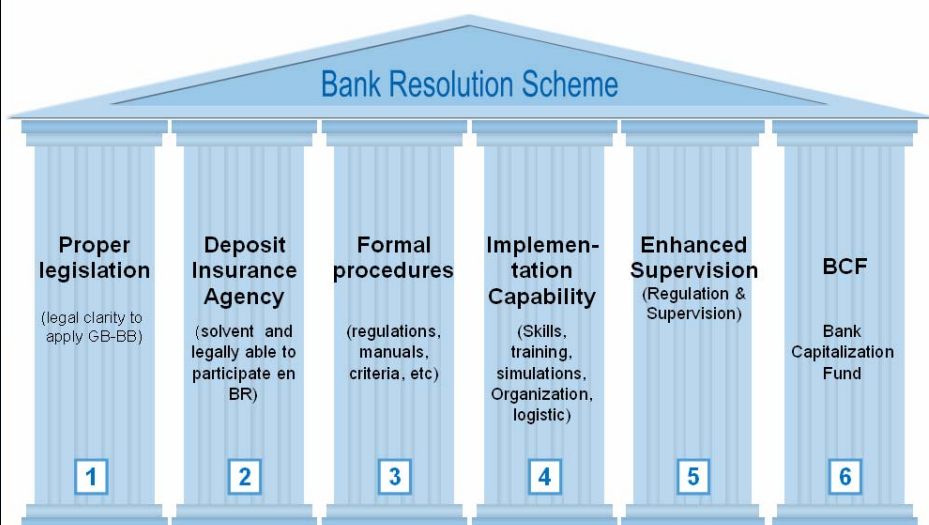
Bank Resolution Scheme

Proper legislation

(legal clarity to apply GB-BB)

1

Deposit Insurance Agency

(solvent and legally able to participate en BR)

2

Formal procedures

(regulations, manuals, criteria, etc)

3

Implementation Capability

(Skills, training, simulations, Organization, logistic)

4

Enhanced Supervision

(Regulation & Supervision)

5

BCF

Bank Capitalization Fund

6